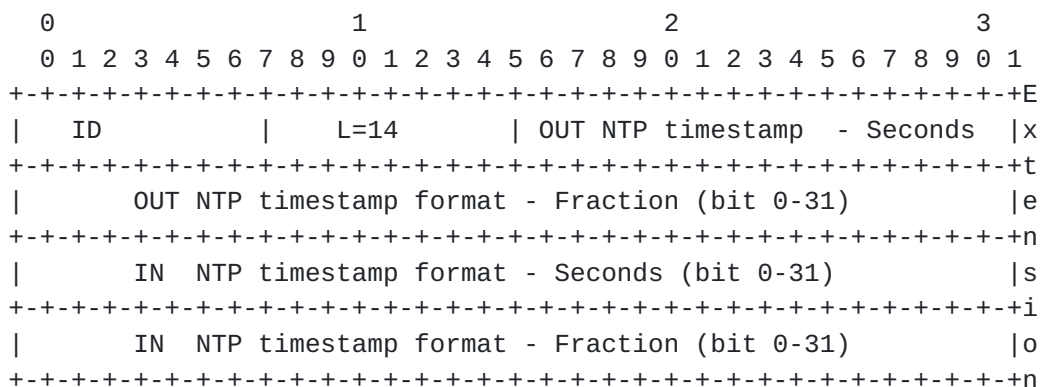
0                   1                   2                   3
 0 1 2 3 4 5 6 7 8 9 0 1 2 3 4 5 6 7 8 9 0 1 2 3 4 5 6 7 8 9 0 1
+-+-+-+-+-+-+-+-+-+-+-+-+-+-+-+-+-+-+-+-+-+-+-+-+-+-+-+-+-+-+-+-+E
|   ID          |    L=14       | OUT NTP timestamp  - Seconds  |x
+-+-+-+-+-+-+-+-+-+-+-+-+-+-+-+-+-+-+-+-+-+-+-+-+-+-+-+-+-+-+-+-+t
|       OUT NTP timestamp format - Fraction (bit 0-31)          |e
+-+-+-+-+-+-+-+-+-+-+-+-+-+-+-+-+-+-+-+-+-+-+-+-+-+-+-+-+-+-+-+-+n
|       IN  NTP timestamp format - Seconds (bit 0-31)           |s
+-+-+-+-+-+-+-+-+-+-+-+-+-+-+-+-+-+-+-+-+-+-+-+-+-+-+-+-+-+-+-+-+i
|       IN  NTP timestamp format - Fraction (bit 0-31)          |o
+-+-+-+-+-+-+-+-+-+-+-+-+-+-+-+-+-+-+-+-+-+-+-+-+-+-+-+-+-+-+-+-+n